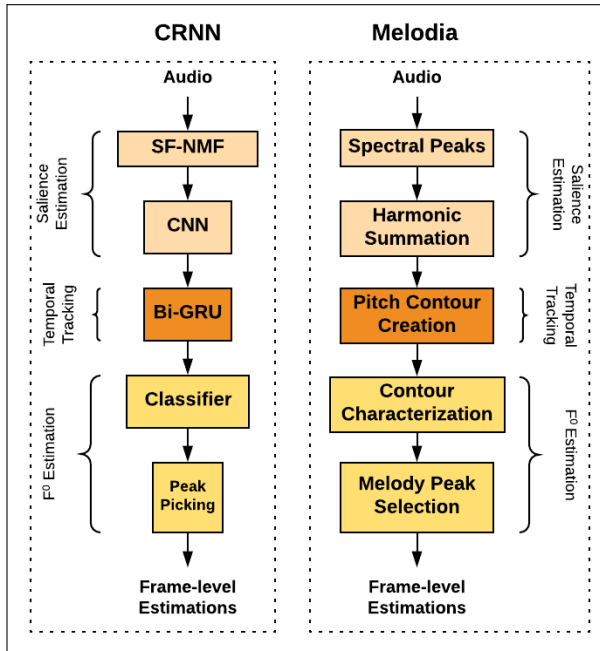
CRNN

Audio

Salience Estimation

SF-NMF

CNN

Temporal Tracking

Bi-GRU

$F^0$ Estimation

Classifier

Peak Picking

Frame-level Estimations

Melodia

Audio

Spectral Peaks

Harmonic Summation

Salience Estimation

Pitch Contour Creation

Temporal Tracking

Contour Characterization

Melody Peak Selection

$F^0$ Estimation

Frame-level Estimations